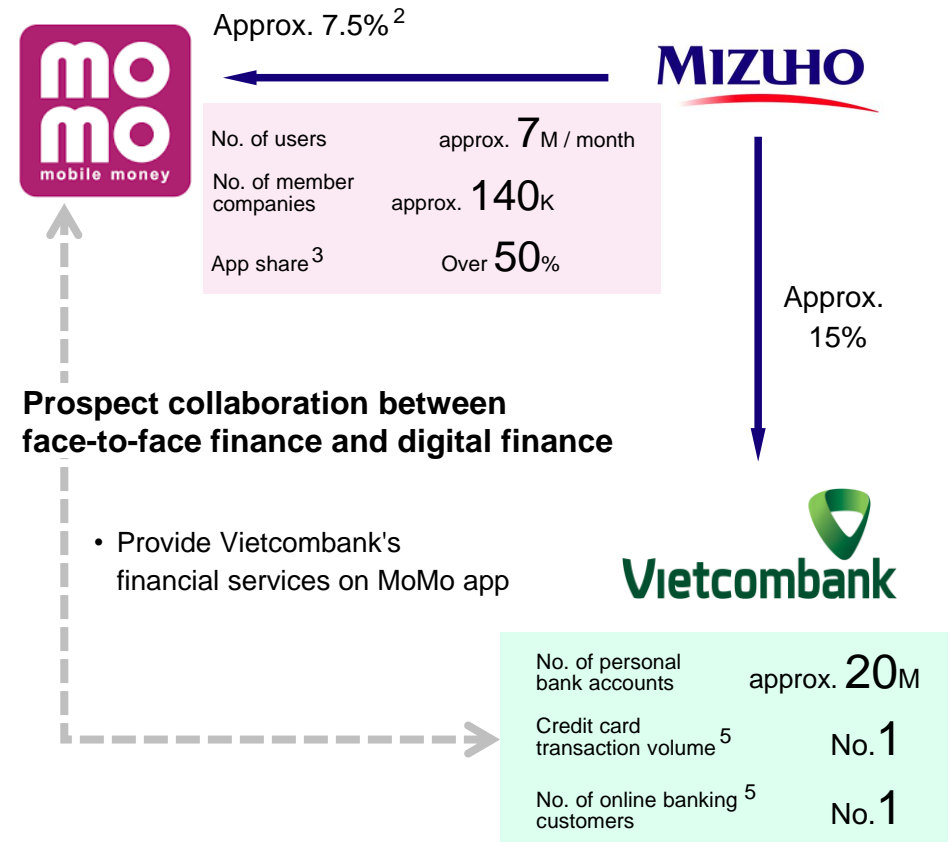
mo
mo
mobile money

Approx. 7.5%$^{2}$

MIZUHO

| No. of users | approx. 7M / month |
|---|---|
| No. of member companies | approx. 140K |
| App share$^{3}$ | Over 50% |

Approx. 15%

Prospect collaboration between face-to-face finance and digital finance

• Provide Vietcombank's financial services on MoMo app

Vietcombank

| No. of personal bank accounts | approx. 20M |
|---|---|
| Credit card transaction volume$^{5}$ | No.1 |
| No. of online banking customers$^{5}$ | No.1 |